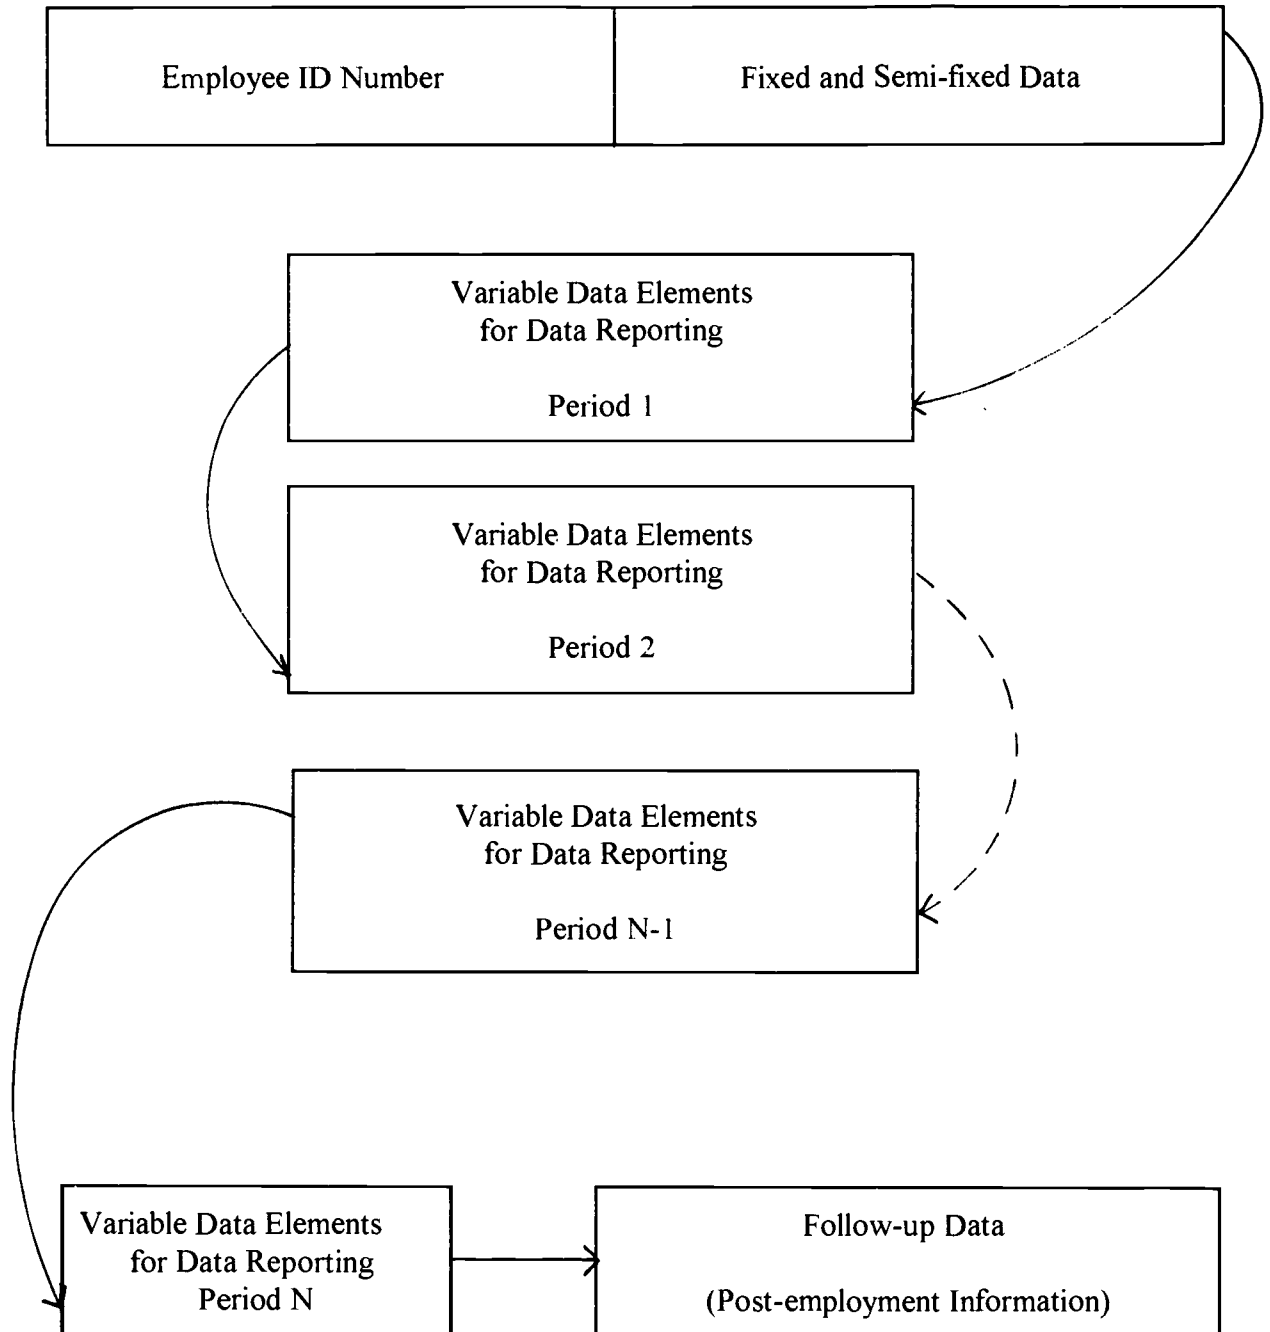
Employee ID Number

Fixed and Semi-fixed Data

Variable Data Elements for Data Reporting

Period 1

Variable Data Elements for Data Reporting

Period 2

Variable Data Elements for Data Reporting

Period N-1

Variable Data Elements for Data Reporting Period N

Follow-up Data

(Post-employment Information)